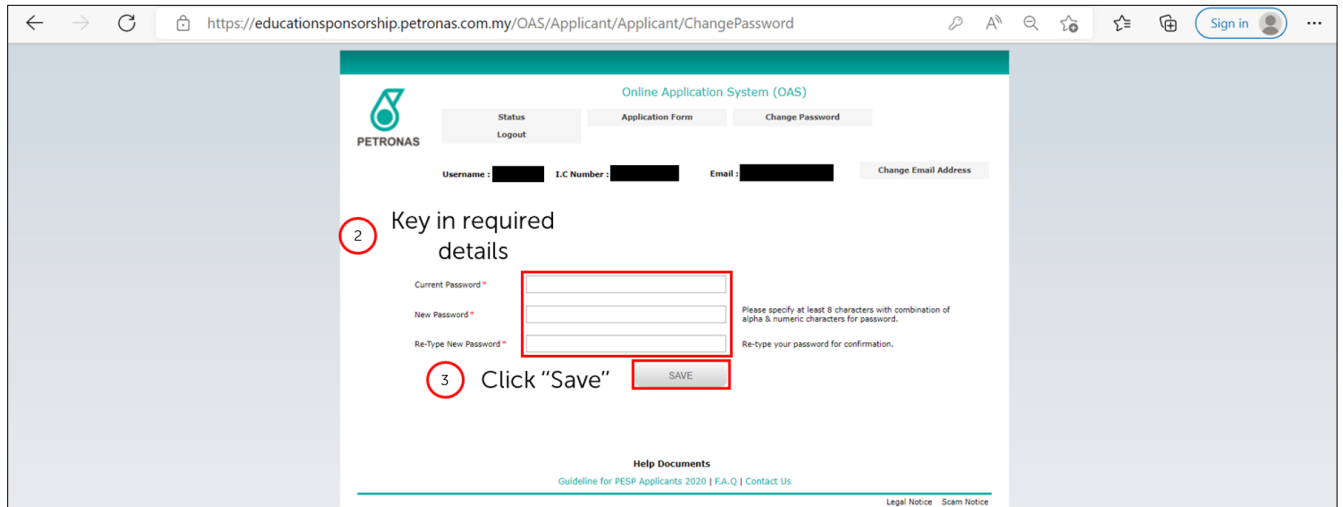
https://educationsponsorship.petronas.com.my/OAS/Applicant/Applicant/ChangePassword

Sign in

PETRONAS

Online Application System (OAS)

Status
Logout

Application Form

Change Password

Username :

I.C Number :

Email :

Change Email Address

2 Key in required details

Current Password *

New Password *

Please specify at least 8 characters with combination of alpha & numeric characters for password.

Re-Type New Password *

Re-type your password for confirmation.

3 Click "Save"

SAVE

Help Documents

Guideline for PESP Applicants 2020 | F.A.Q | Contact Us

Legal Notice Scam Notice